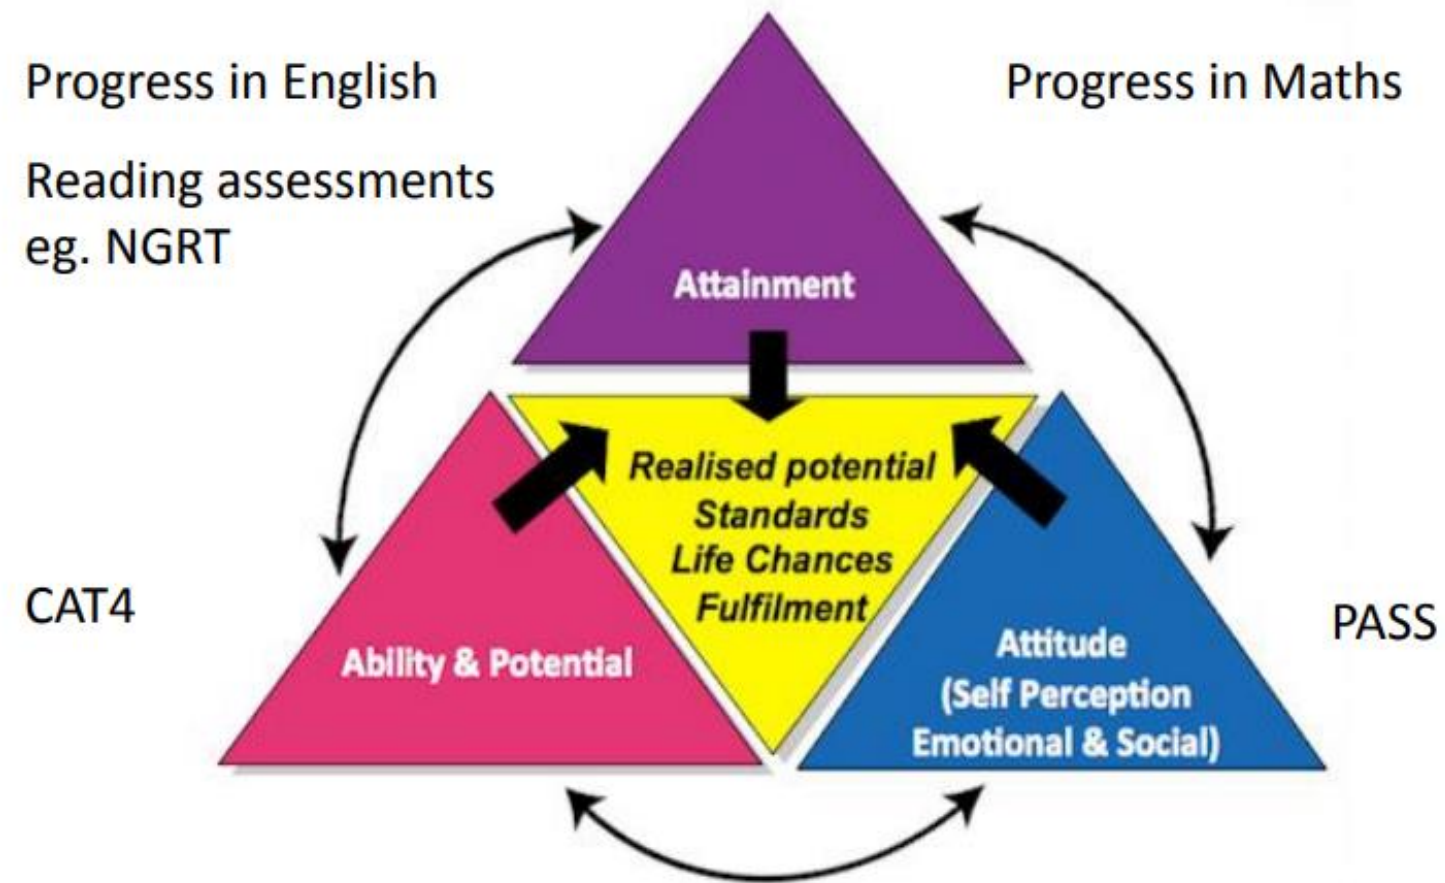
Progress in English

Progress in Maths

Reading assessments eg. NGRT

Attainment

Realised potential
Standards
Life Chances
Fulfilment

CAT4

Ability & Potential

Attitude
(Self Perception
Emotional & Social)

PASS